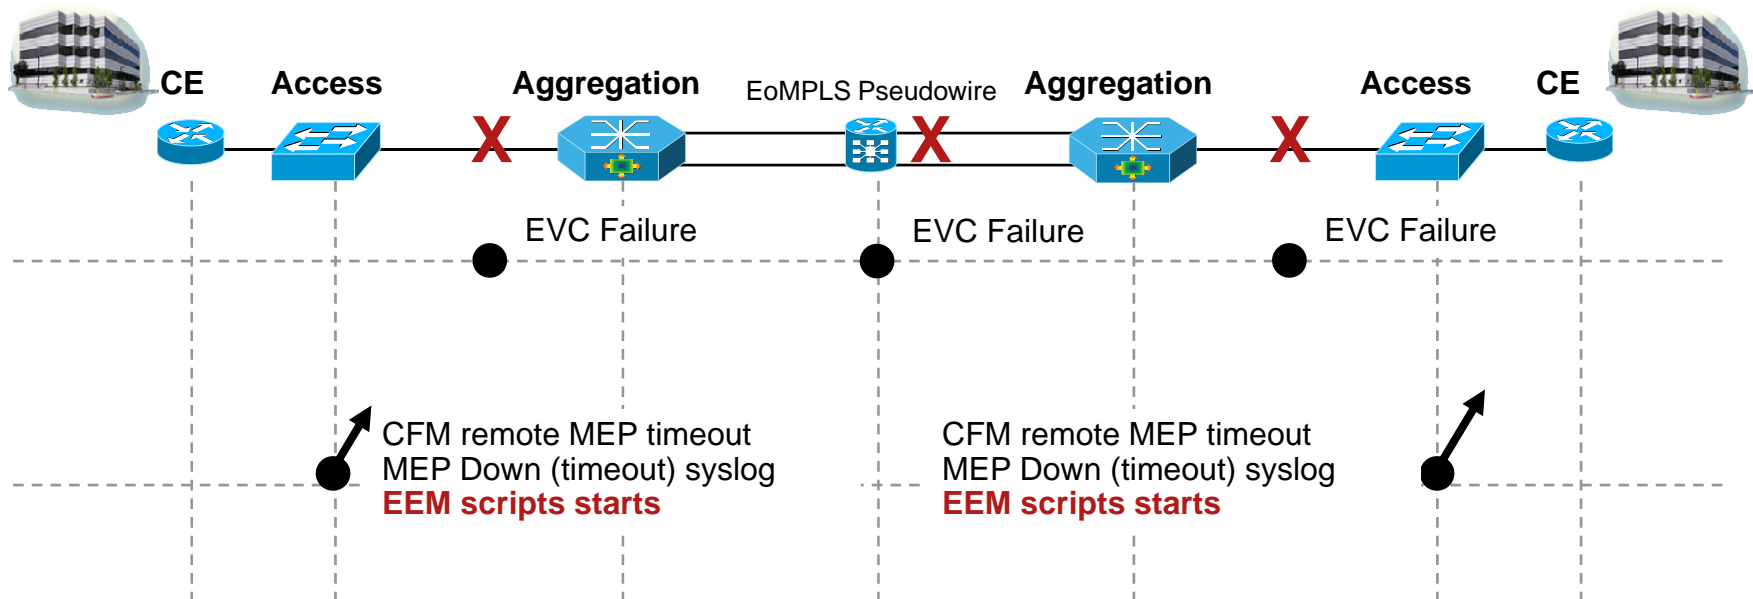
CE Access Aggregation EoMPLS Pseudowire Aggregation Access CE

X X X

EVC Failure EVC Failure EVC Failure

CFM remote MEP timeout
MEP Down (timeout) syslog
EEM scripts starts

CFM remote MEP timeout
MEP Down (timeout) syslog
EEM scripts starts